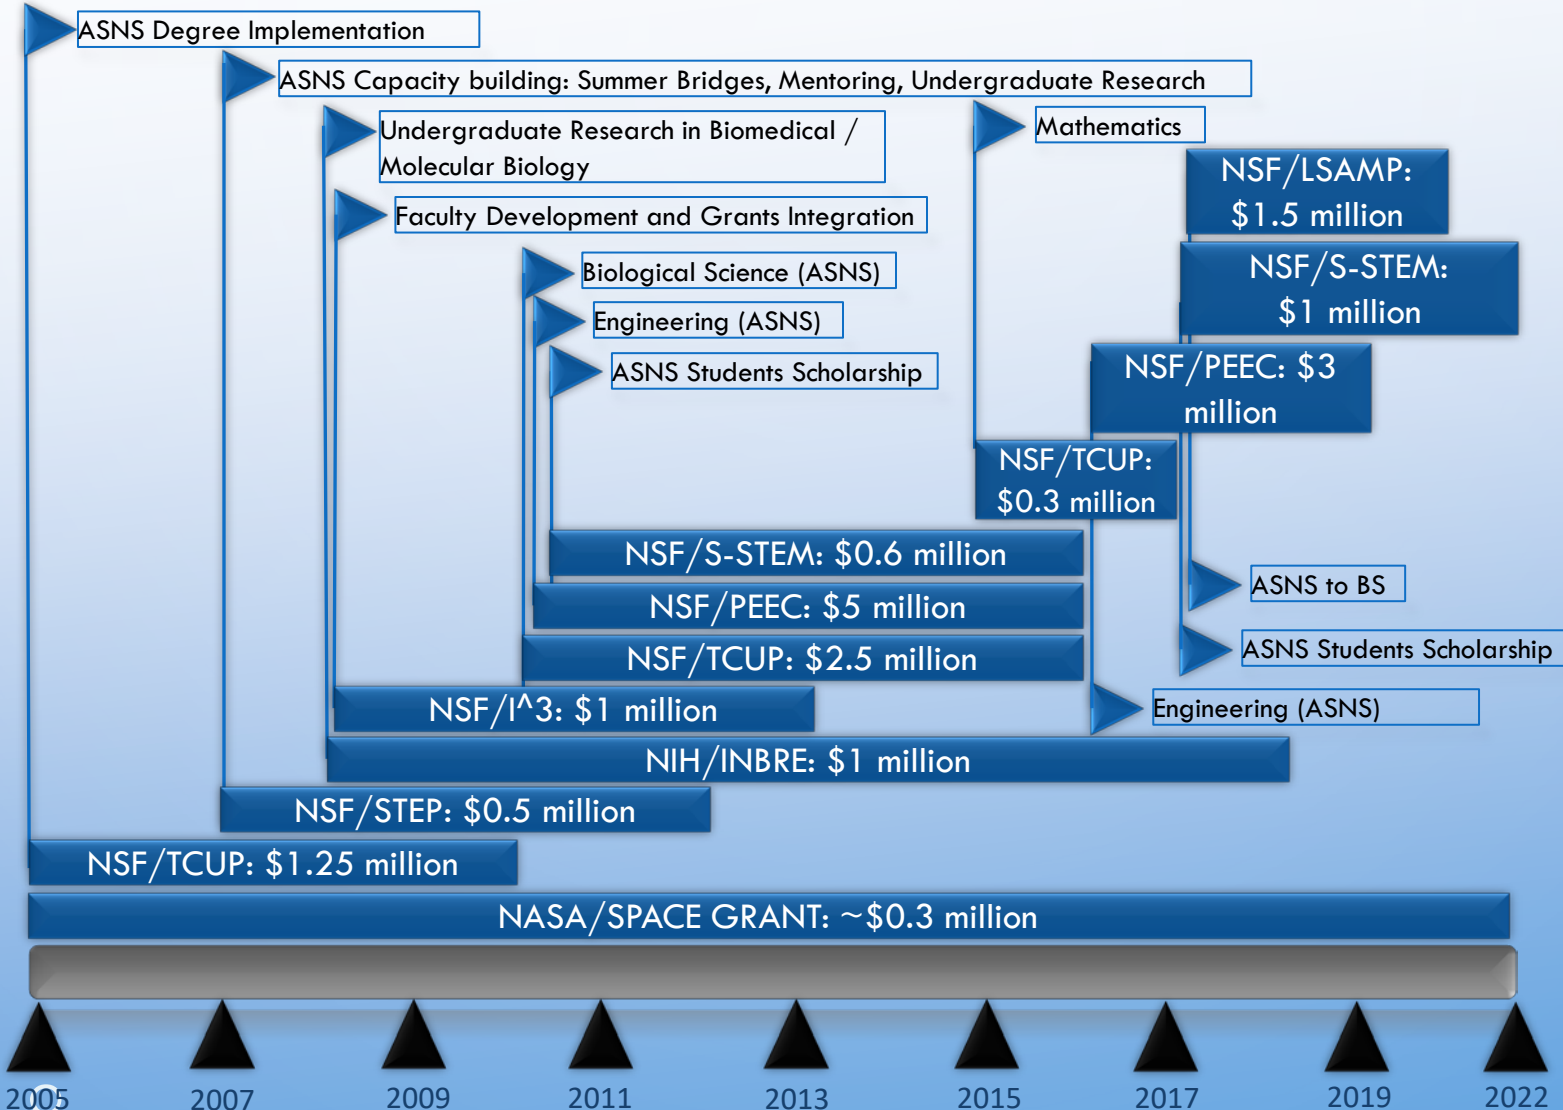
ASNS Degree Implementation

ASNS Capacity building: Summer Bridges, Mentoring, Undergraduate Research

Undergraduate Research in Biomedical / Molecular Biology

Mathematics

NSF/LSAMP: $1.5 million

Faculty Development and Grants Integration

NSF/S-STEM: $1 million

Biological Science (ASNS)

Engineering (ASNS)

ASNS Students Scholarship

NSF/PEEC: $3 million

NSF/TCUP: $0.3 million

NSF/S-STEM: $0.6 million

ASNS to BS

NSF/PEEC: $5 million

ASNS Students Scholarship

NSF/TCUP: $2.5 million

NSF/I^3: $1 million

Engineering (ASNS)

NIH/INBRE: $1 million

NSF/STEP: $0.5 million

NSF/TCUP: $1.25 million

NASA/SPACE GRANT: ~$0.3 million

2005 2007 2009 2011 2013 2015 2017 2019 2022